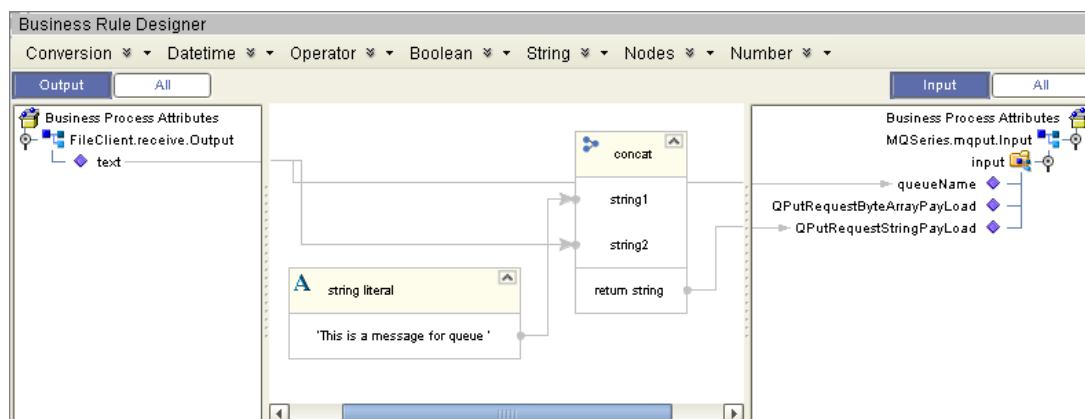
Business Rule Designer

Conversion ¥ ▾ Datetime ¥ ▾ Operator ¥ ▾ Boolean ¥ ▾ String ¥ ▾ Nodes ¥ ▾ Number ¥ ▾

Output All

Business Process Attributes
FileClient.receive.Output
text

concat
string1
string2
return string

A string literal
'This is a message for queue '

Input All

Business Process Attributes
MQSeries.mqput.Input
input
queueName
QPutRequestByteArrayPayLoad
QPutRequestStringPayLoad